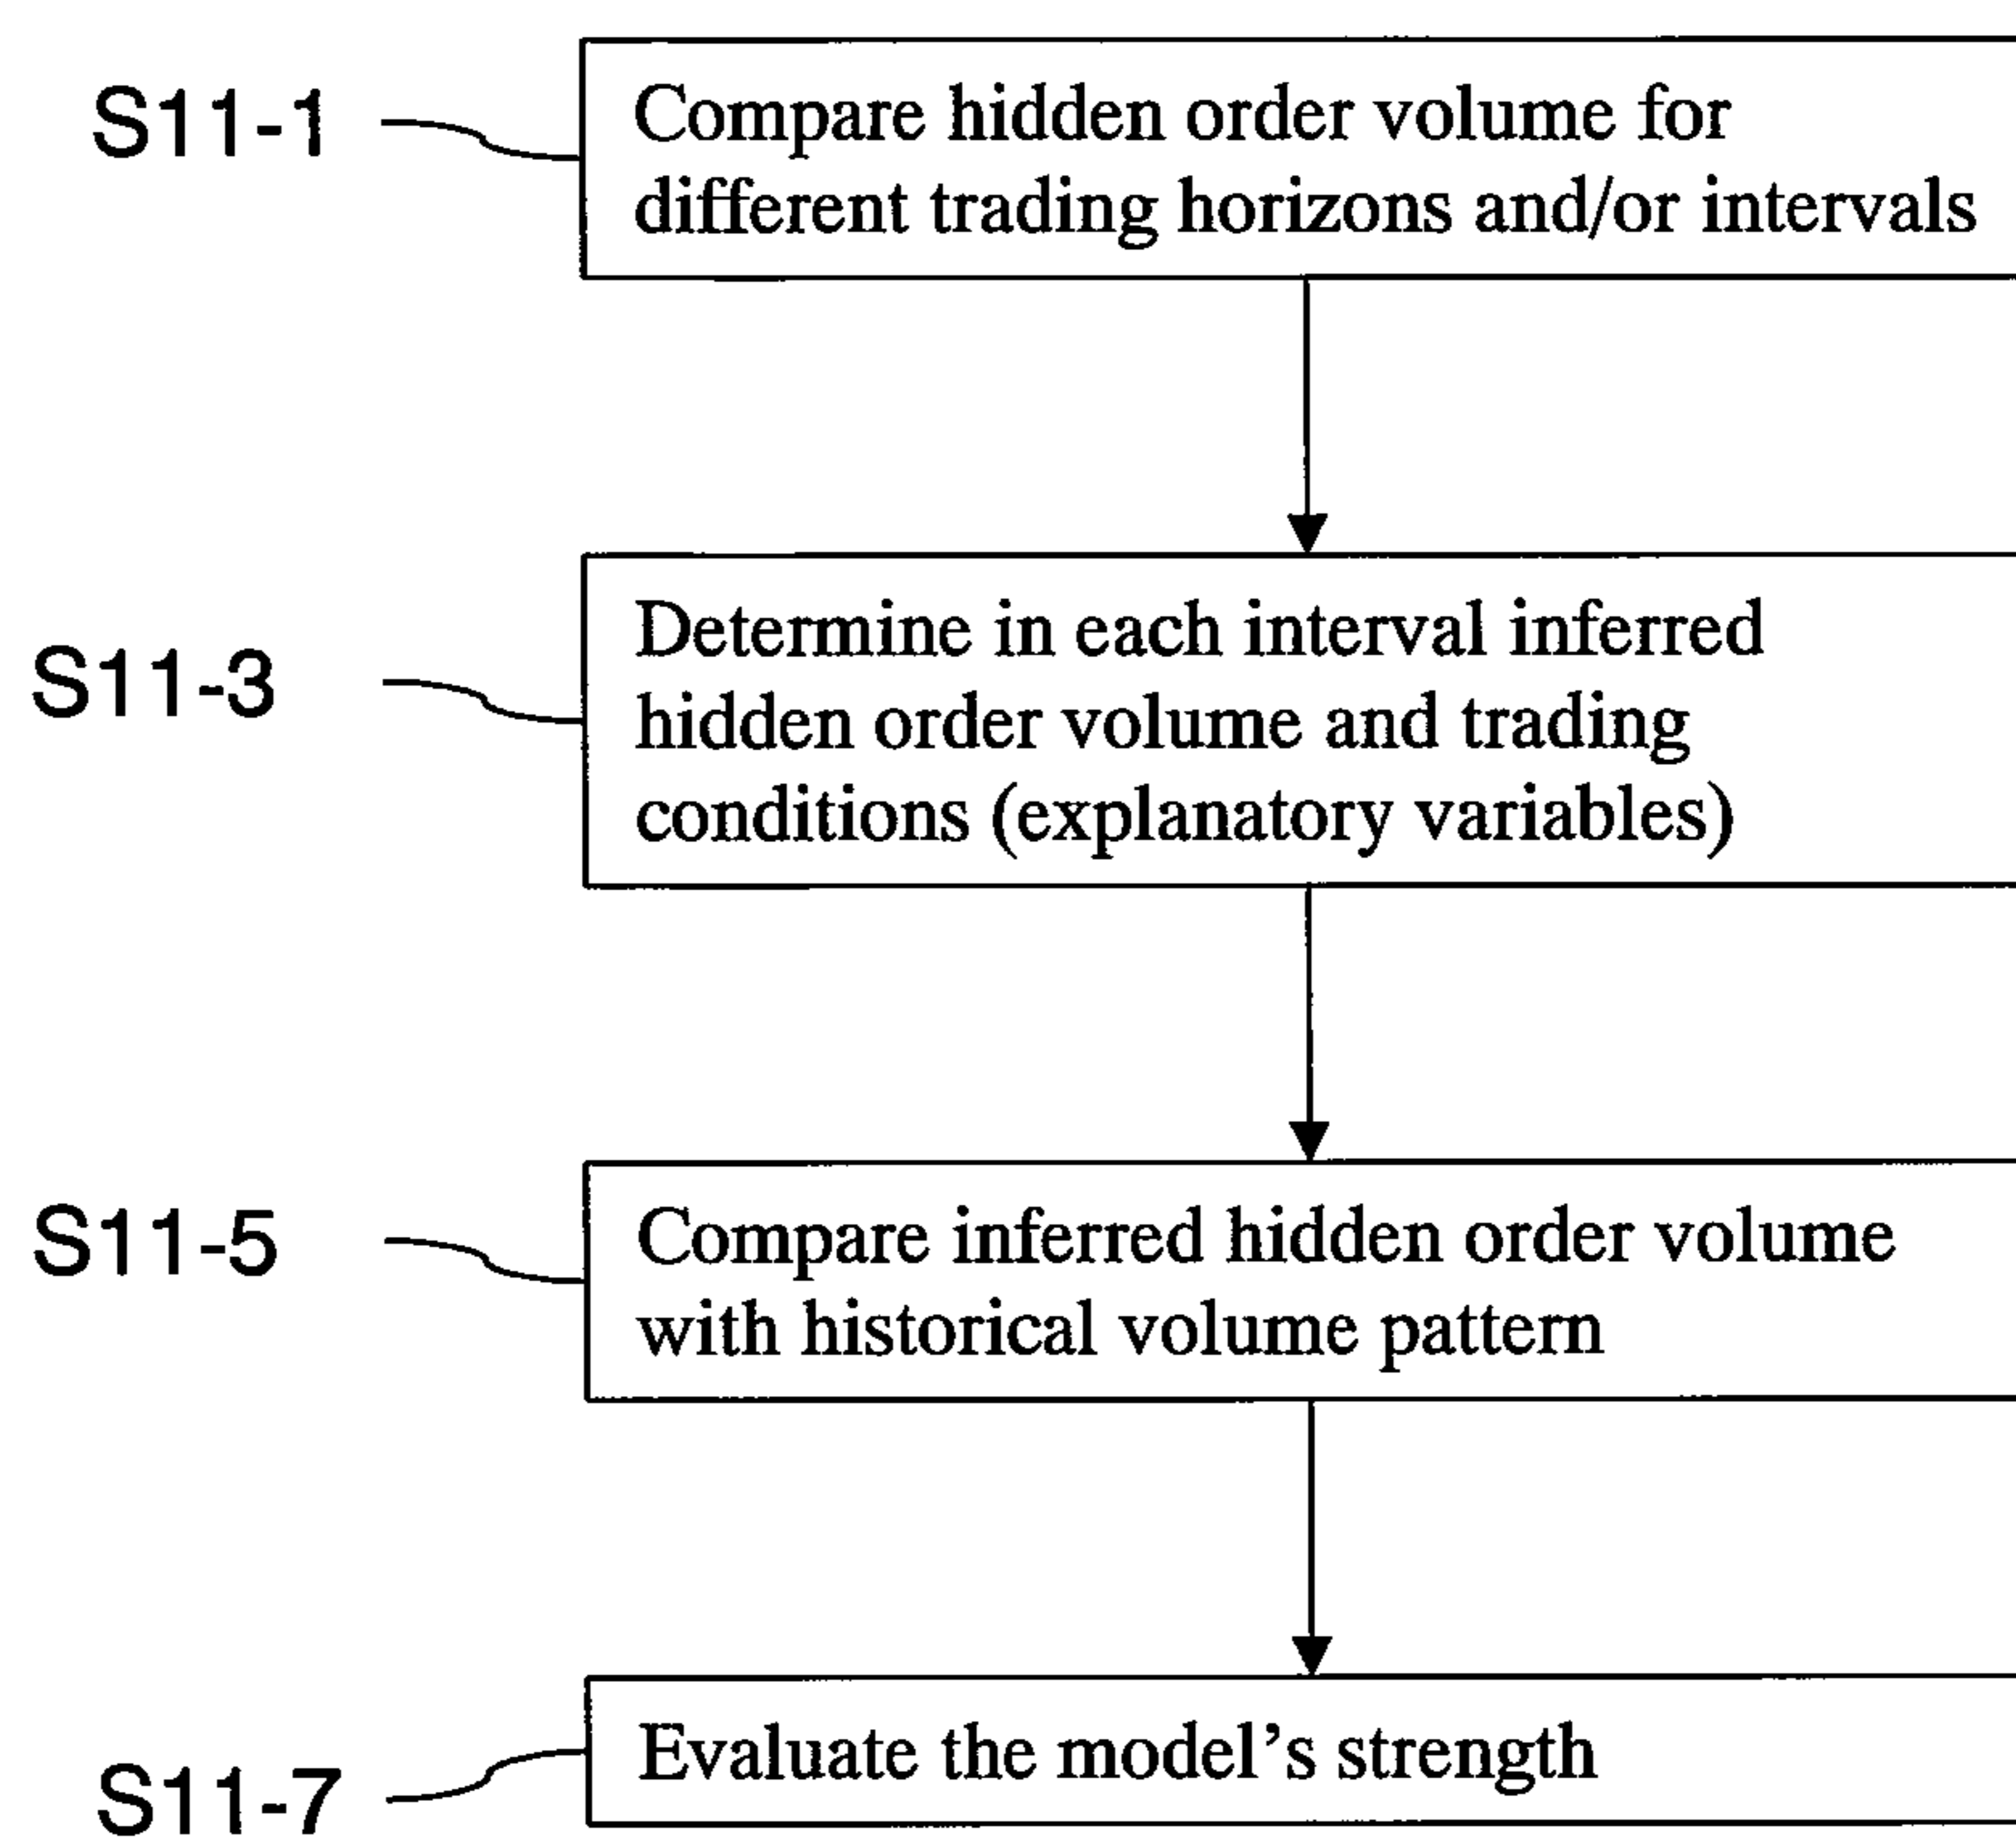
S11-1

Compare hidden order volume for different trading horizons and/or intervals

S11-3

Determine in each interval inferred hidden order volume and trading conditions (explanatory variables)

S11-5

Compare inferred hidden order volume with historical volume pattern

Evaluate the model’s strength

S11-7